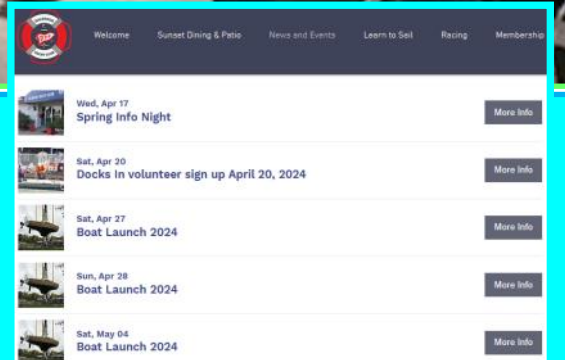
Welcome Sunset Dining & Patio News and Events Learn to Sail Racing Membership

Wed, Apr 17
Spring Info Night
More Info

Sat, Apr 20
Docks In volunteer sign up April 20, 2024
More Info

Sat, Apr 27
Boat Launch 2024
More Info

Sun, Apr 28
Boat Launch 2024
More Info

Sat, May 04
Boat Launch 2024
More Info